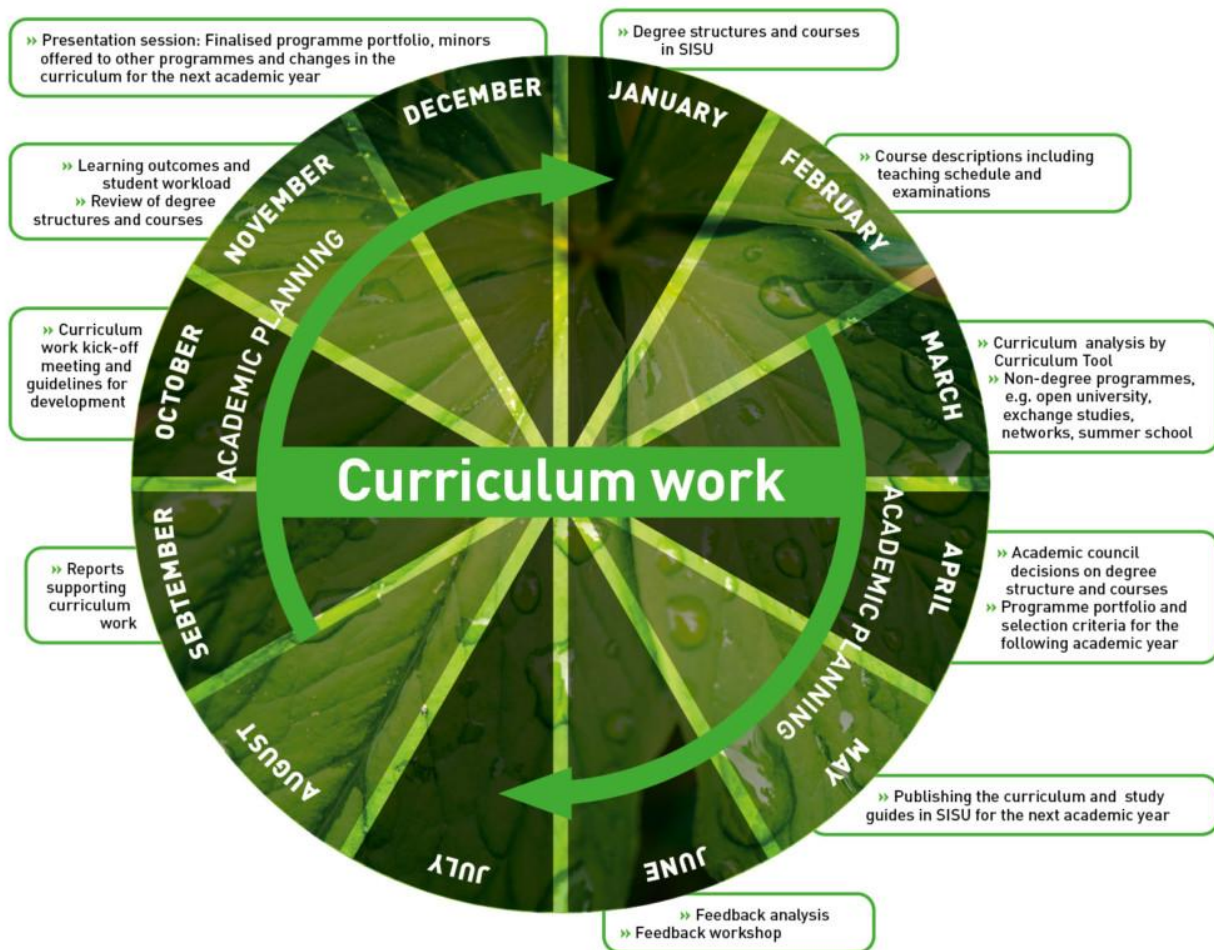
» Presentation session: Finalised programme portfolio, minors offered to other programmes and changes in the curriculum for the next academic year

» Degree structures and courses in SISU

» Learning outcomes and student workload
» Review of degree structures and courses

» Course descriptions including teaching schedule and examinations

» Curriculum work kick-off meeting and guidelines for development

» Curriculum analysis by Curriculum Tool
» Non-degree programmes, e.g. open university, exchange studies, networks, summer school

DECEMBER
JANUARY
FEBRUARY
MARCH
NOVEMBER
OCTOBER
ACADEMIC PLANNING

Curriculum work

SEBTEMBER
APRIL
ACADEMIC PLANNING
MAY
AUGUST
JULY
JUNE

» Reports supporting curriculum work

» Academic council decisions on degree structure and courses
» Programme portfolio and selection criteria for the following academic year

» Publishing the curriculum and study guides in SISU for the next academic year

» Feedback analysis
» Feedback workshop